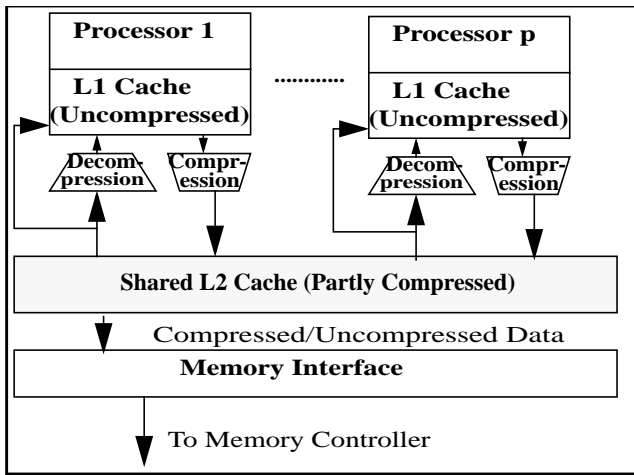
Processor 1

L1 Cache (Uncompressed)

..........

Processor p

L1 Cache (Uncompressed)

Decompression

Compression

Decompression

Compression

Shared L2 Cache (Partly Compressed)

Compressed/Uncompressed Data

Memory Interface

To Memory Controller